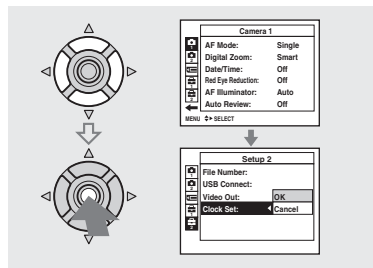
Camera 1

| | |
|---|---|
| AF Mode: | Single |
| Digital Zoom: | Smart |
| Date/Time: | Off |
| Red Eye Reduction: | Off |
| AF Illuminator: | Auto |
| Auto Review: | Off |

MENU ⇕ SELECT

Setup 2

File Number:
USB Connect:
Video Out:
Clock Set:

OK
Cancel